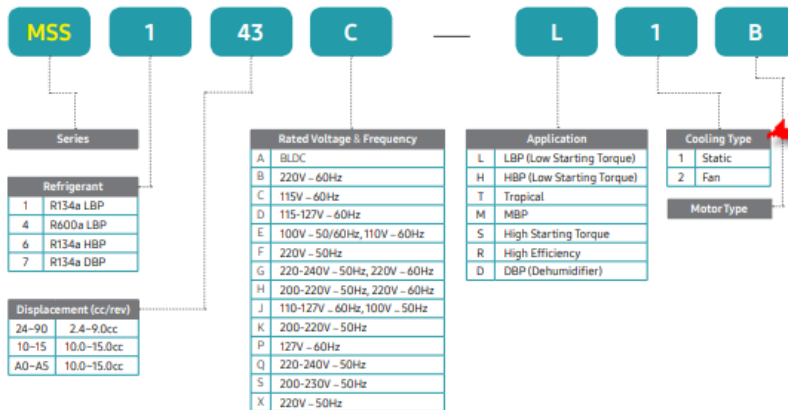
MSS 1 43 C — L 1 B

Series

Refrigerant

| 1 | R134a LBP |
|---|---|
| 4 | R600a LBP |
| 6 | R134a HBP |
| 7 | R134a DBP |

Displacement (cc/rev)

| 24~90 | 2.4~9.0cc |
|---|---|
| 10~15 | 10.0~15.0cc |
| A0~A5 | 10.0~15.0cc |

Rated Voltage & Frequency

| A | BLDC |
|---|---|
| B | 220V ~ 60Hz |
| C | 115V ~ 60Hz |
| D | 115-127V ~ 60Hz |
| E | 100V ~ 50/60Hz, 110V ~ 60Hz |
| F | 220V ~ 50Hz |
| G | 220-240V ~ 50Hz, 220V ~ 60Hz |
| H | 200-220V ~ 50Hz, 220V ~ 60Hz |
| J | 110-127V ~ 60Hz, 100V ~ 50Hz |
| K | 200-220V ~ 50Hz |
| P | 127V ~ 60Hz |
| Q | 220-240V ~ 50Hz |
| S | 200-230V ~ 50Hz |
| X | 220V ~ 50Hz |

Application

| L | LBP (Low Starting Torque) |
|---|---|
| H | HBP (Low Starting Torque) |
| T | Tropical |
| M | MBP |
| S | High Starting Torque |
| R | High Efficiency |
| D | DBP (Dehumidifier) |

Cooling Type

| 1 | Static |
|---|---|
| 2 | Fan |

Motor Type